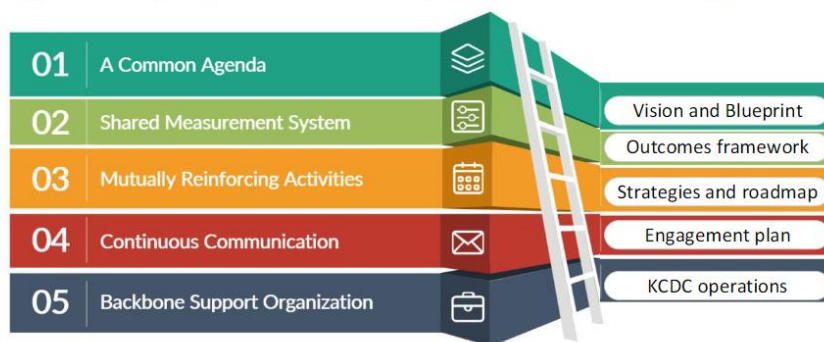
01 A Common Agenda
02 Shared Measurement System
03 Mutually Reinforcing Activities
04 Continuous Communication
05 Backbone Support Organization

Vision and Blueprint
Outcomes framework
Strategies and roadmap
Engagement plan
KCDC operations